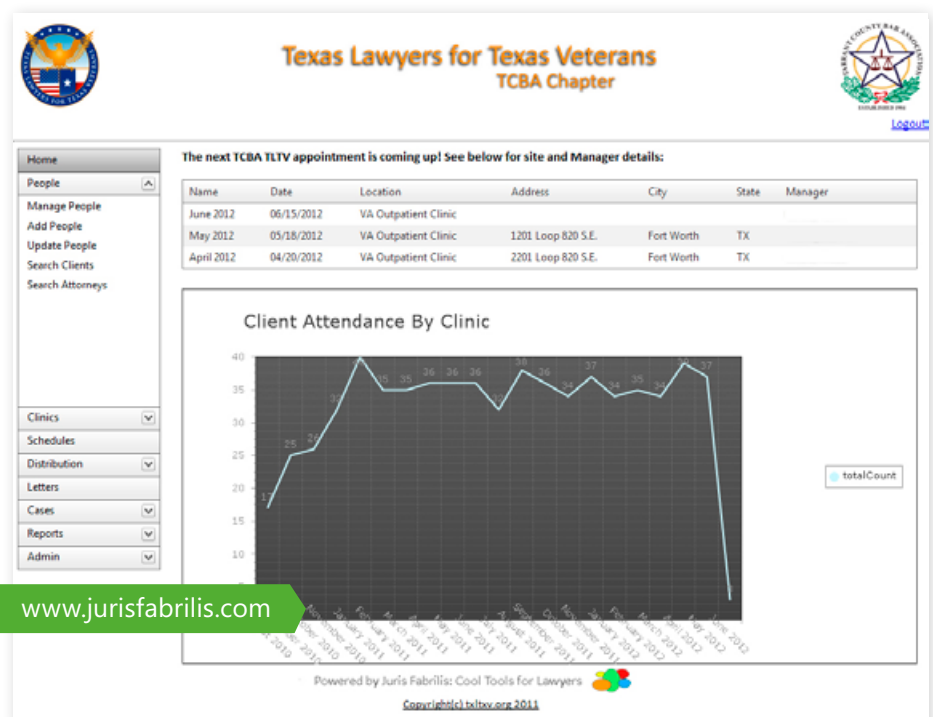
Texas Lawyers for Texas Veterans
TCBA Chapter

Logout

Home
People
Manage People
Add People
Update People
Search Clients
Search Attorneys
Clinics
Schedules
Distribution
Letters
Cases
Reports
Admin

The next TCBA TLTV appointment is coming up! See below for site and Manager details:

| Name | Date | Location | Address | City | State | Manager |
|---|---|---|---|---|---|---|
| June 2012 | 06/15/2012 | VA Outpatient Clinic | | | | |
| May 2012 | 05/18/2012 | VA Outpatient Clinic | 1201 Loop 820 S.E. | Fort Worth | TX | |
| April 2012 | 04/20/2012 | VA Outpatient Clinic | 2201 Loop 820 S.E. | Fort Worth | TX | |

Client Attendance By Clinic

40
35
30
25
20
15
10

17 25 26 32 40 35 35 36 36 36 32 38 36 34 37 34 35 34 39 37

totalCount

October 2010
November 2010
December 2010
January 2011
February 2011
March 2011
April 2011
May 2011
June 2011
July 2011
August 2011
September 2011
October 2011
November 2011
December 2011
January 2012
February 2012
March 2012
April 2012
May 2012
June 2012

www.jurisfabrilis.com

Powered by Juris Fabrilis: Cool Tools for Lawyers

Copyright(c) txltxv.org 2011